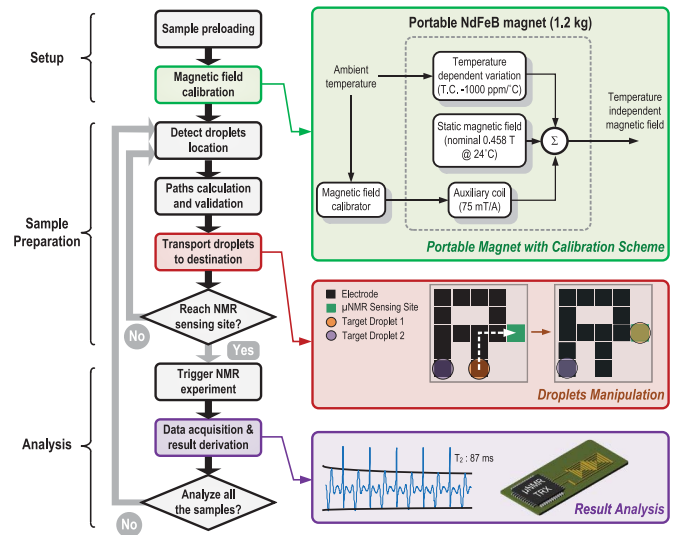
Setup

Sample Preparation

Analysis

Sample preloading

Magnetic field calibration

Detect droplets location

Paths calculation and validation

Transport droplets to destination

Reach NMR sensing site?

No

Yes

Trigger NMR experiment

Data acquisition & result derivation

Analyze all the samples?

No

Portable NdFeB magnet (1.2 kg)

Ambient temperature

Temperature dependent variation (T.C. -1000 ppm/°C)

Static magnetic field (nominal 0.458 T @ 24°C)

Σ

Temperature independent magnetic field

Magnetic field calibrator

Auxiliary coil (75 mT/A)

Portable Magnet with Calibration Scheme

Electrode

μNMR Sensing Site

Target Droplet 1

Target Droplet 2

Droplets Manipulation

$T_2$ : 87 ms

μNMR TRX

Result Analysis